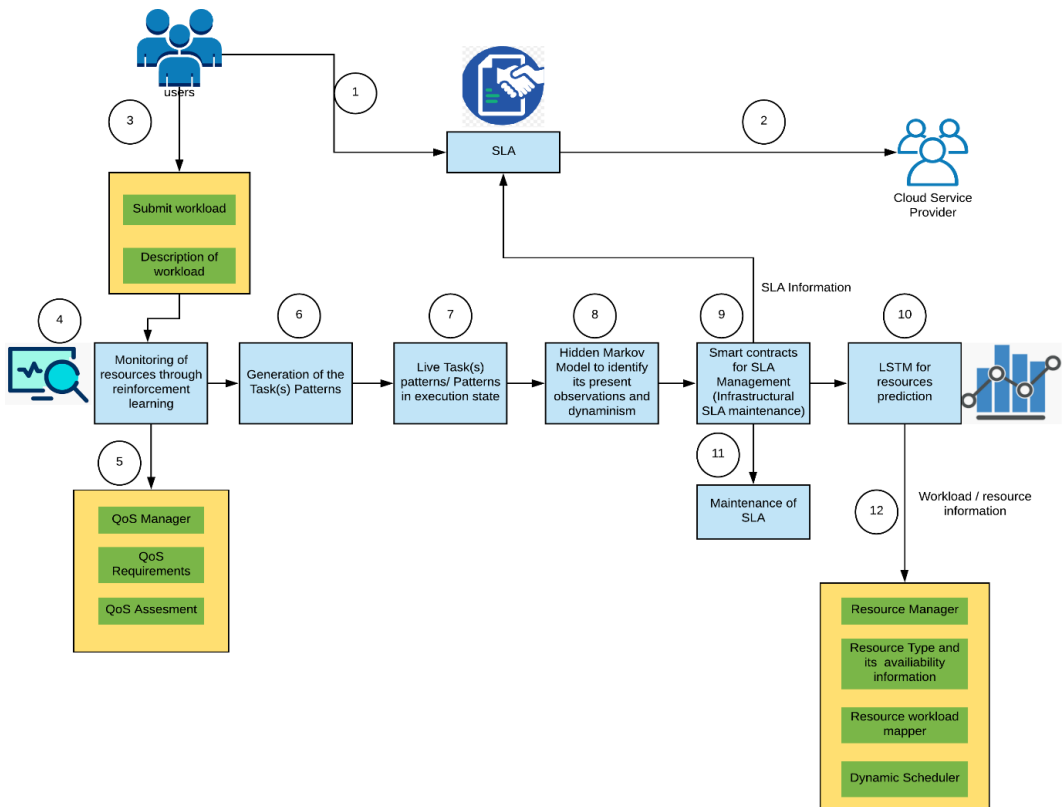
users

1

SLA

2

Cloud Service Provider

3

Submit workload

Description of workload

SLA Information

4

Monitoring of resources through reinforcement learning

6

Generation of the Task(s) Patterns

7

Live Task(s) patterns/ Patterns in execution state

8

Hidden Markov Model to identify its present observations and dynaminism

9

Smart contracts for SLA Management (Infrastructural SLA maintenance)

10

LSTM for resources prediction

5

QoS Manager

QoS Requirements

QoS Assesment

11

Maintenance of SLA

12

Workload / resource information

Resource Manager

Resource Type and its availiability information

Resource workload mapper

Dynamic Scheduler